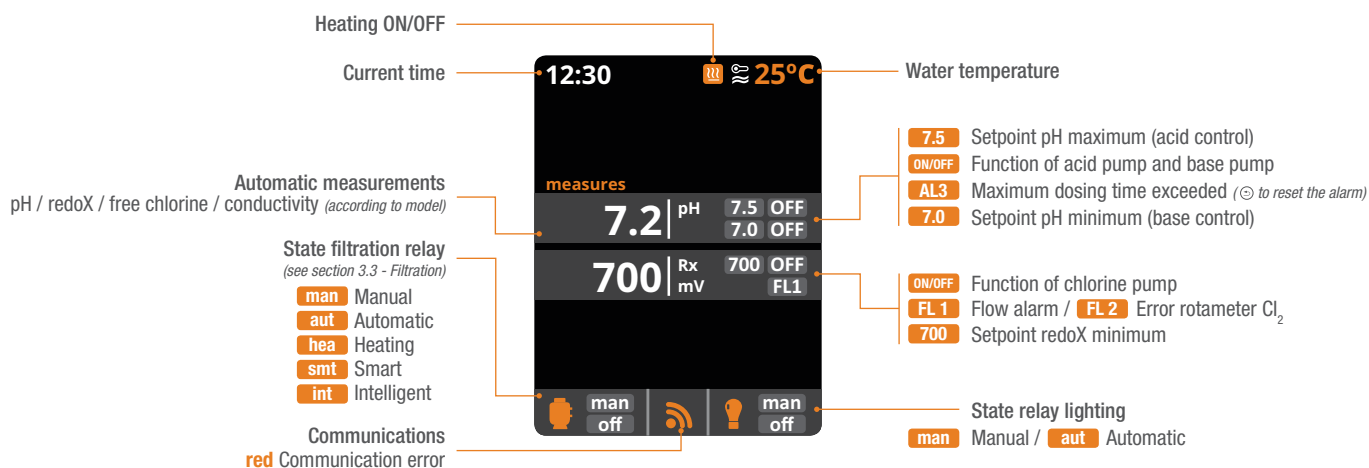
Heating ON/OFF

Current time

12:30

25°C

Water temperature

7.5 Setpoint pH maximum (acid control)
ON/OFF Function of acid pump and base pump
AL3 Maximum dosing time exceeded (☺ to reset the alarm)
7.0 Setpoint pH minimum (base control)

measures

Automatic measurements
pH / redoX / free chlorine / conductivity (according to model)

7.2 pH 7.5 OFF 7.0 OFF

State filtration relay
(see section 3.3 - Filtration)

700 Rx mV 700 OFF FL1

ON/OFF Function of chlorine pump
FL 1 Flow alarm / FL 2 Error rotameter $Cl_2$
700 Setpoint redoX minimum

man Manual
aut Automatic
hea Heating
smt Smart
int Intelligent

man off

man off

State relay lighting
man Manual / aut Automatic

Communications
red Communication error